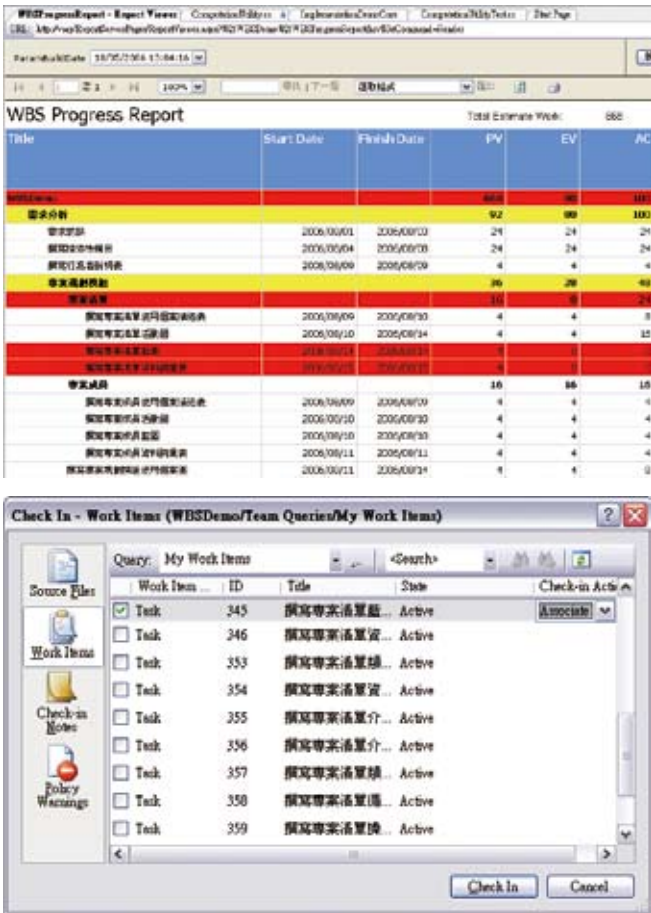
WBSProgressReport - Report Viewer

ParamBuildDate 10/25/2006 13:04:16

100%

WBS Progress Report

Total Estimate Work: 668

| Title | Start Date | Finish Date | PV | EV | AC |
|---|---|---|---|---|---|
| WBSDemo | | | 668 | 90 | 10 |
| 需求分析 | | | 92 | 90 | 100 |
| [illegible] | 2006/08/01 | 2006/08/03 | 24 | 24 | 24 |
| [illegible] | 2006/08/04 | 2006/08/08 | 24 | 24 | 24 |
| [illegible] | 2006/08/09 | 2006/08/09 | 4 | 4 | 4 |
| 專案規劃階段 | | | 36 | 28 | 40 |
| 專案進度 | | | 16 | 8 | 24 |
| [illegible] | 2006/08/09 | 2006/08/10 | 4 | 4 | 8 |
| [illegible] | 2006/08/10 | 2006/08/14 | 4 | 4 | 15 |
| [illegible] | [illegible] | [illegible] | 4 | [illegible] | |
| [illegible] | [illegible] | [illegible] | 4 | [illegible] | |
| 專案成員 | | | 16 | 16 | 16 |
| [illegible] | 2006/08/09 | 2006/08/09 | 4 | 4 | 4 |
| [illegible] | 2006/08/10 | 2006/08/10 | 4 | 4 | 4 |
| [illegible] | 2006/08/10 | 2006/08/10 | 4 | 4 | 4 |
| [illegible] | 2006/08/11 | 2006/08/11 | 4 | 4 | 4 |
| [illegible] | 2006/08/11 | 2006/08/14 | 4 | 4 | 4 |

Check In - Work Items (WBSDemo/Team Queries/My Work Items)

Source Files
Work Items
Check-in Notes
Policy Warnings

Query: My Work Items
<Search>

| Work Item ... | ID | Title | State | Check-in Action |
|---|---|---|---|---|
| Task | 345 | 撰寫專案涵蓋範... | Active | Associate |
| Task | 346 | 撰寫專案涵蓋資... | Active | |
| Task | 353 | 撰寫專案涵蓋績... | Active | |
| Task | 354 | 撰寫專案涵蓋資... | Active | |
| Task | 355 | 撰寫專案涵蓋介... | Active | |
| Task | 356 | 撰寫專案涵蓋介... | Active | |
| Task | 357 | 撰寫專案涵蓋績... | Active | |
| Task | 358 | 撰寫專案涵蓋溝... | Active | |
| Task | 359 | 撰寫專案涵蓋換... | Active | |

Check In
Cancel